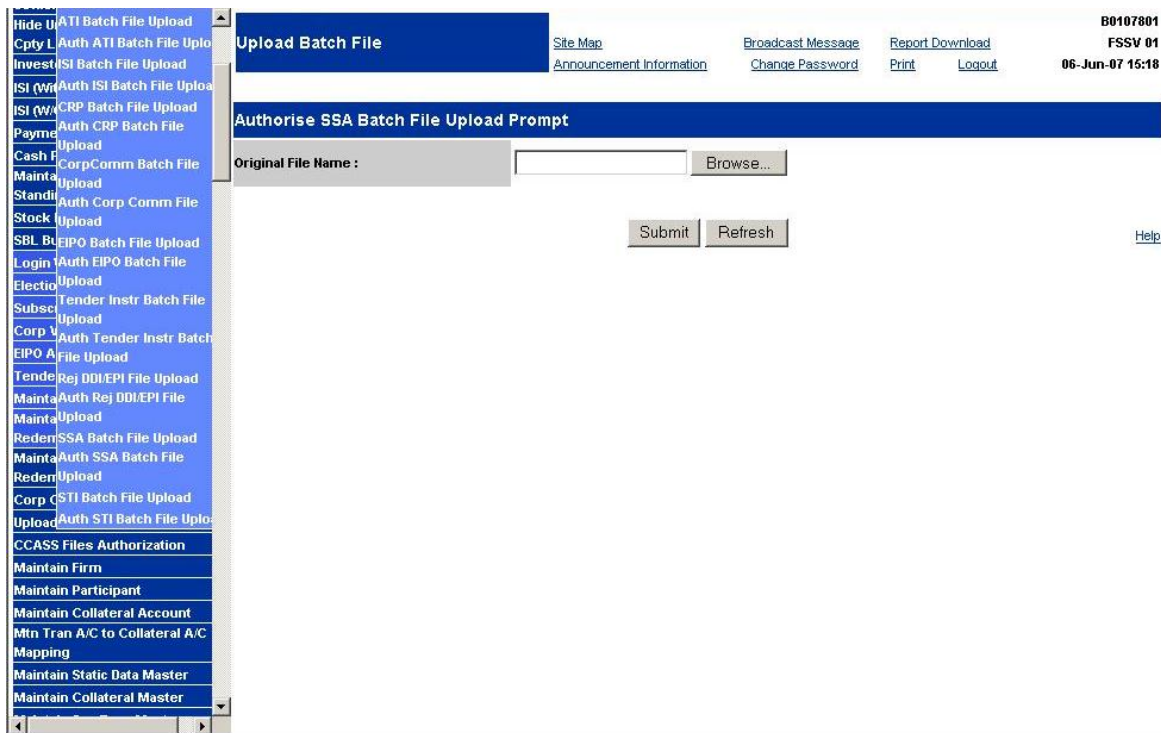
Hide U
Cpty L
Invest
ISI (Wit
ISI (W/
Payme
Cash F
Mainta
Standi
Stock
SBL Bu
Login
Electio
Subsc
Corp V
EIPO A
Tende
Mainta
Mainta
Reden
Mainta
Reden
Corp C
Upload

ATI Batch File Upload
Auth ATI Batch File Uplo
ISI Batch File Upload
Auth ISI Batch File Uploa
CRP Batch File Upload
Auth CRP Batch File Upload
CorpComm Batch File Upload
Auth Corp Comm File Upload
EIPO Batch File Upload
Auth EIPO Batch File Upload
Tender Instr Batch File Upload
Auth Tender Instr Batch File Upload
Rej DDI/EPI File Upload
Auth Rej DDI/EPI File Upload
SSA Batch File Upload
Auth SSA Batch File Upload
STI Batch File Upload
Auth STI Batch File Uplo

CCASS Files Authorization
Maintain Firm
Maintain Participant
Maintain Collateral Account
Mtn Tran A/C to Collateral A/C Mapping
Maintain Static Data Master
Maintain Collateral Master

Upload Batch File

Site Map
Announcement Information
Broadcast Message
Change Password
Report Download
Print
Logout

B0107801
FSSV 01
06-Jun-07 15:18

Authorise SSA Batch File Upload Prompt

Original File Name :
Browse...

Submit
Refresh

Help